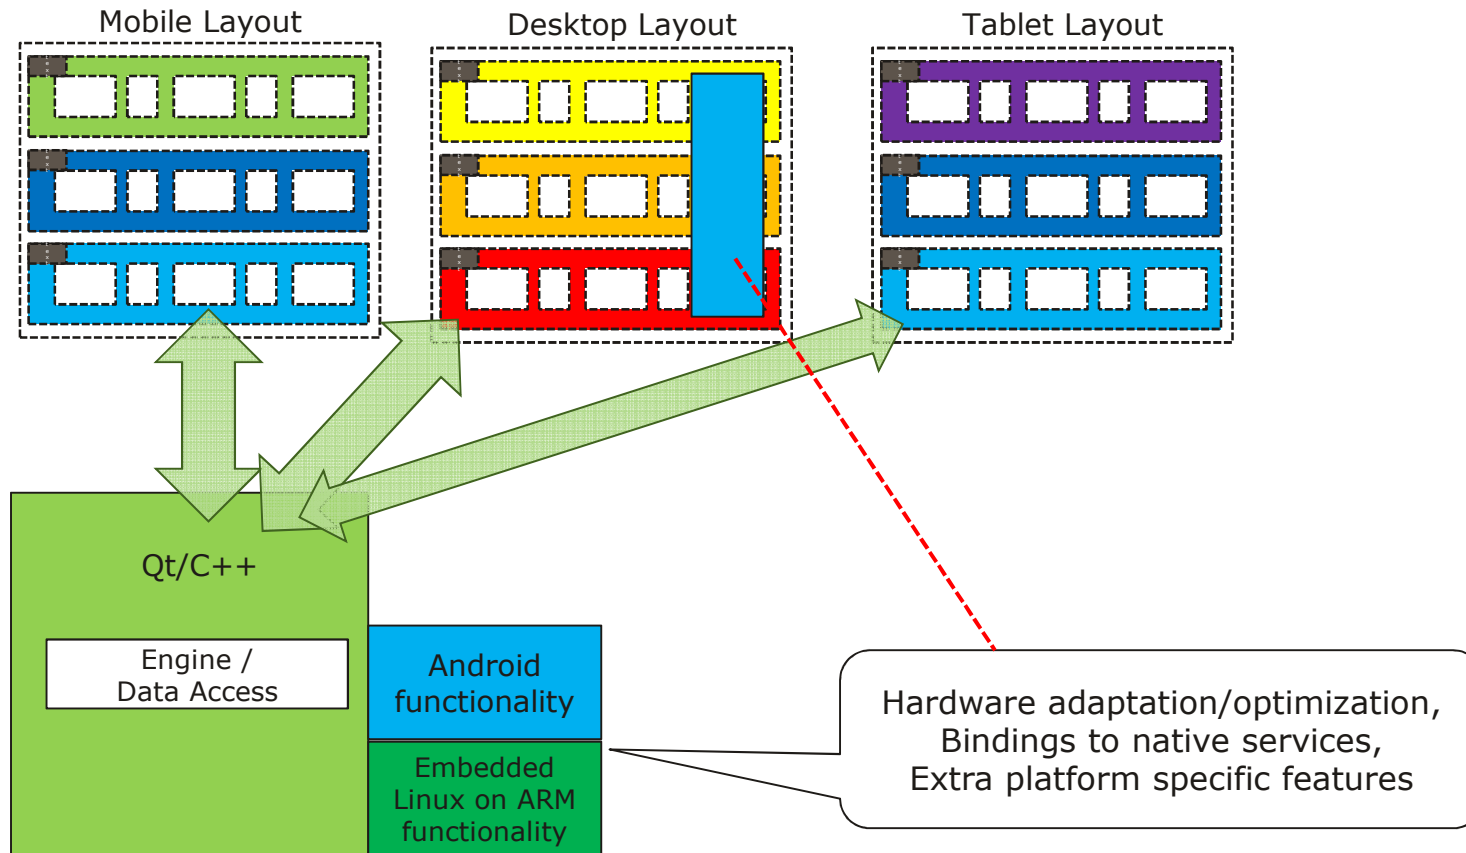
Mobile Layout

Desktop Layout

Tablet Layout

Qt/C++

Engine /
Data Access

Android functionality

Embedded Linux on ARM functionality

Hardware adaptation/optimization,
Bindings to native services,
Extra platform specific features